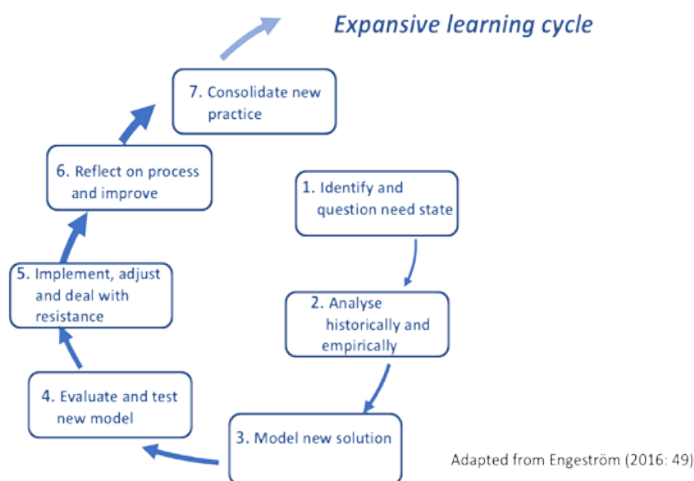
Expansive learning cycle

1. Identify and question need state

2. Analyse historically and empirically

3. Model new solution

4. Evaluate and test new model

5. Implement, adjust and deal with resistance

6. Reflect on process and improve

7. Consolidate new practice

Adapted from Engeström (2016: 49)